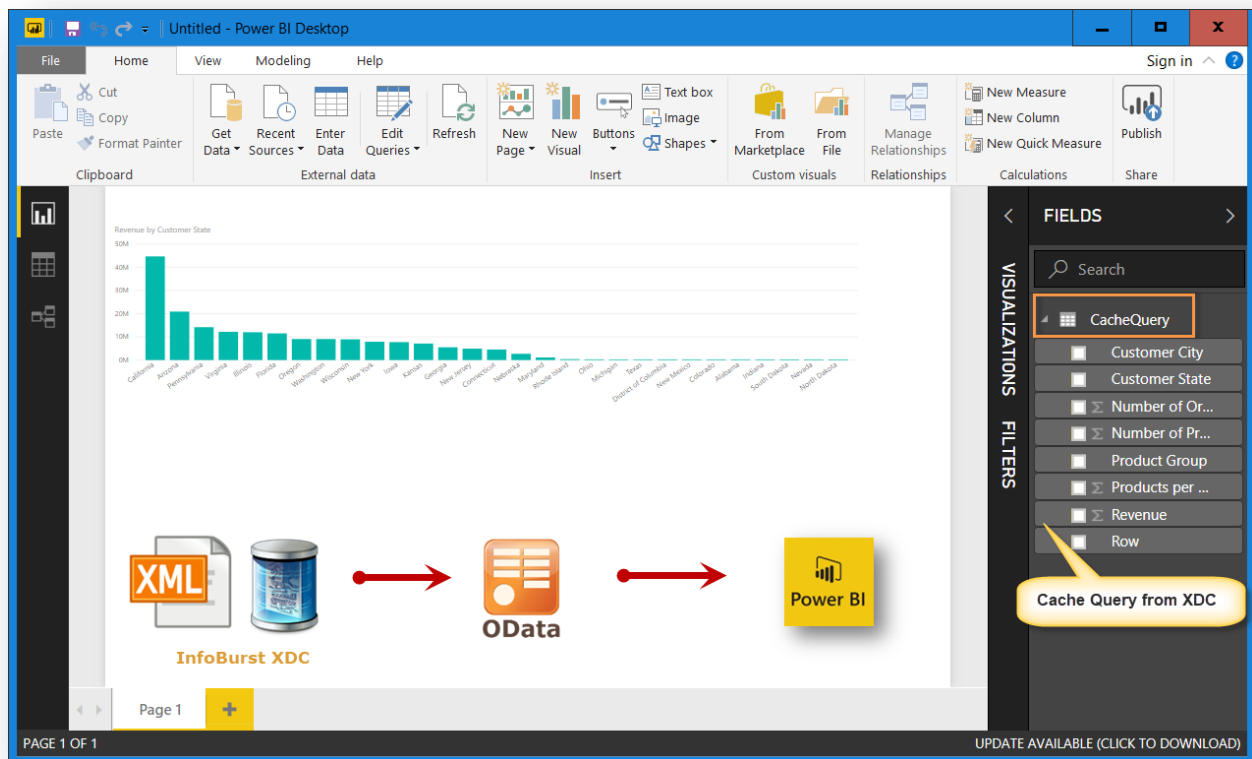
Untitled - Power BI Desktop

File Home View Modeling Help Sign in

Paste Cut Copy Format Painter Clipboard

Get Data Recent Sources Enter Data Edit Queries Refresh External data

New Page New Visual Buttons Text box Image Shapes Insert

From Marketplace From File Custom visuals

Manage Relationships Relationships

New Measure New Column New Quick Measure Calculations

Publish Share

Revenue by Customer State

50M
40M
30M
20M
10M
0M

California Arizona Pennsylvania Virginia Illinois Florida Oregon Washington Wisconsin New York Iowa Kansas Georgia New Jersey Connecticut Nebraska Maryland Rhode Island Ohio Michigan Texas District of Columbia New Mexico Colorado Alabama Indiana South Dakota Nevada North Dakota

XML

InfoBurst XDC

OData

Power BI

VISUALIZATIONS FILTERS

FIELDS

Search

CacheQuery
Customer City
Customer State
Number of Or...
Number of Pr...
Product Group
Products per ...
Revenue
Row

Cache Query from XDC

Page 1 +

PAGE 1 OF 1 UPDATE AVAILABLE (CLICK TO DOWNLOAD)